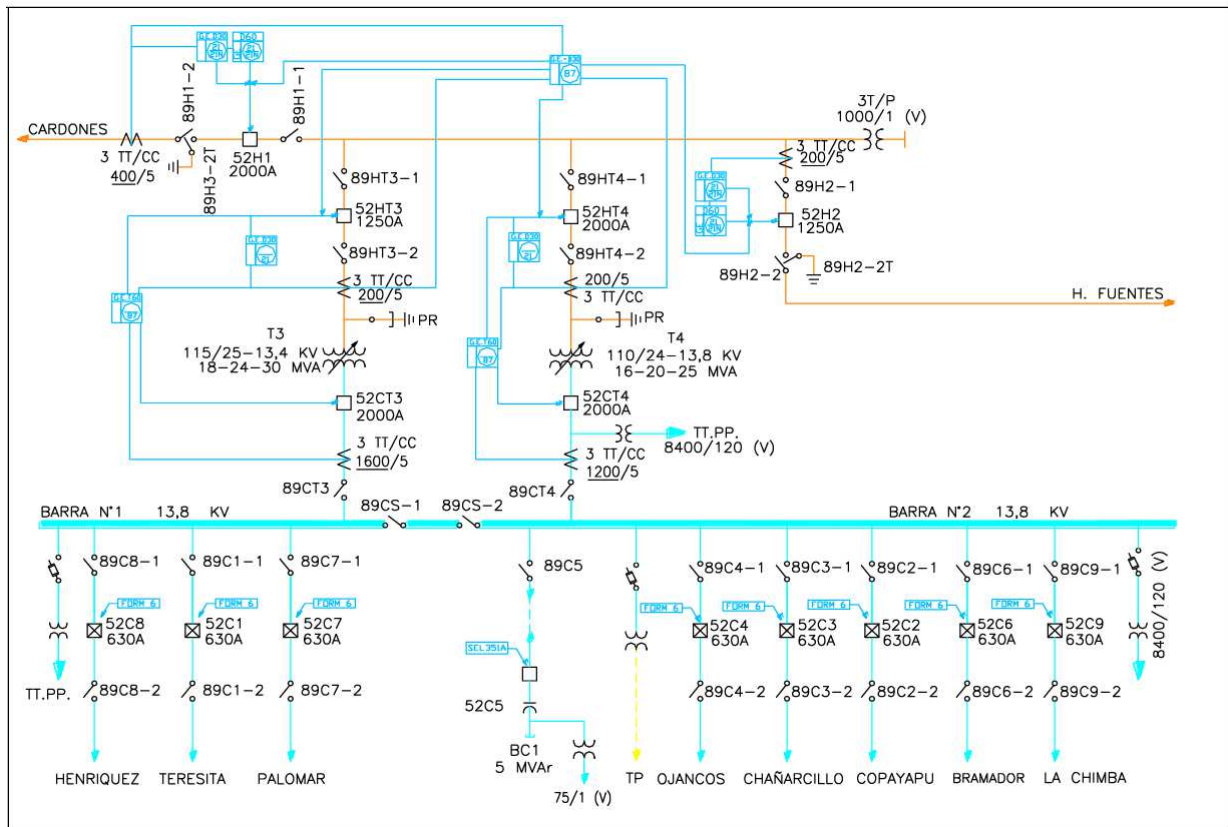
CARDONES
3 TT/CC
400/5
89H1-2
89H3-2T
52H1
2000A
89H1-1
87
3T/P
1000/1 (V)
3 TT/CC
200/5
89H2-1
52H2
1250A
89H2-2
89H2-2T
H. FUENTES
89HT3-1
52HT3
1250A
89HT3-2
3 TT/CC
200/5
PR
T3
115/25-13,4 KV
18-24-30 MVA
52CT3
2000A
3 TT/CC
1600/5
89CT3
89HT4-1
52HT4
2000A
89HT4-2
200/5
3 TT/CC
PR
T4
110/24-13,8 KV
16-20-25 MVA
52CT4
2000A
TT.PP.
8400/120 (V)
3 TT/CC
1200/5
89CT4
89CS-1
89CS-2
BARRA N°1 13,8 KV
BARRA N°2 13,8 KV
89C8-1
FORM 6
52C8
630A
89C8-2
TT.PP.
89C1-1
FORM 6
52C1
630A
89C1-2
89C7-1
FORM 6
52C7
630A
89C7-2
89C5
SEL351A
52C5
BC1
5 MVAr
75/1 (V)
FORM 6
TP
89C4-1
FORM 6
52C4
630A
89C4-2
89C3-1
FORM 6
52C3
630A
89C3-2
89C2-1
FORM 6
52C2
630A
89C2-2
89C6-1
FORM 6
52C6
630A
89C6-2
89C9-1
FORM 6
52C9
630A
89C9-2
8400/120 (V)
HENRIQUEZ
TERESITA
PALOMAR
OJANCOS
CHAÑARCILLO
COPAYAPU
BRAMADOR
LA CHIMBA